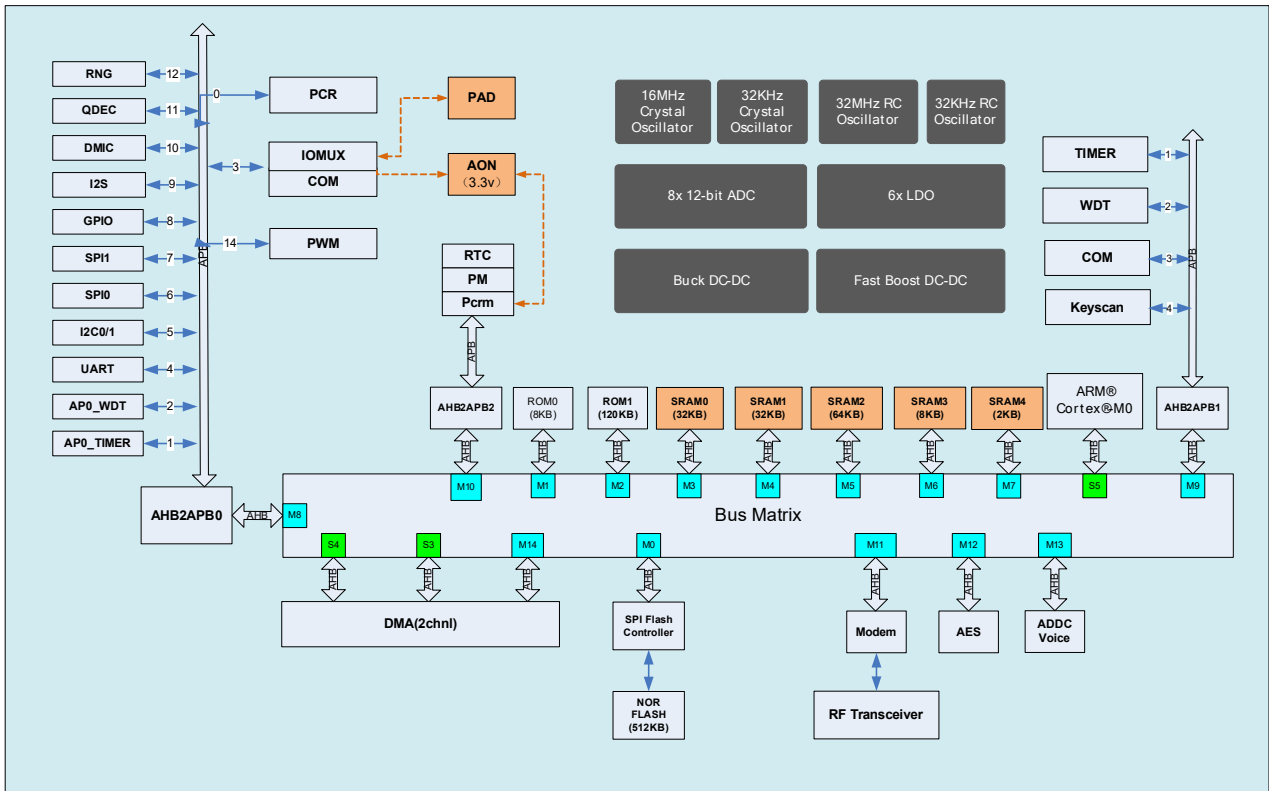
RNG
12
QDEC
11
DMIC
10
I2S
9
GPIO
8
SPI1
7
SPI0
6
I2C0/1
5
UART
4
AP0_WDT
2
AP0_TIMER
1
APB
0
PCR
3
IOMUX
COM
14
PWM
PAD
AON
(3.3v)
RTC
PM
Pcrm
APB
16MHz Crystal Oscillator
32KHz Crystal Oscillator
32MHz RC Oscillator
32KHz RC Oscillator
8x 12-bit ADC
6x LDO
Buck DC-DC
Fast Boost DC-DC
TIMER
1
WDT
2
COM
3
Keyscan
4
APB
AHB2APB2
ROM0 (8KB)
ROM1 (120KB)
SRAM0 (32KB)
SRAM1 (32KB)
SRAM2 (64KB)
SRAM3 (8KB)
SRAM4 (2KB)
ARM® Cortex®M0
AHB2APB1
AHB
AHB
AHB
AHB
AHB
AHB
AHB
AHB
AHB
AHB
M10
M1
M2
M3
M4
M5
M6
M7
S5
M9
AHB2APB0
AHB
M8
Bus Matrix
S4
S3
M14
M0
M11
M12
M13
AHB
AHB
AHB
AHB
AHB
AHB
AHB
DMA(2chnl)
SPI Flash Controller
NOR FLASH (512KB)
Modem
AES
ADDC Voice
RF Transceiver